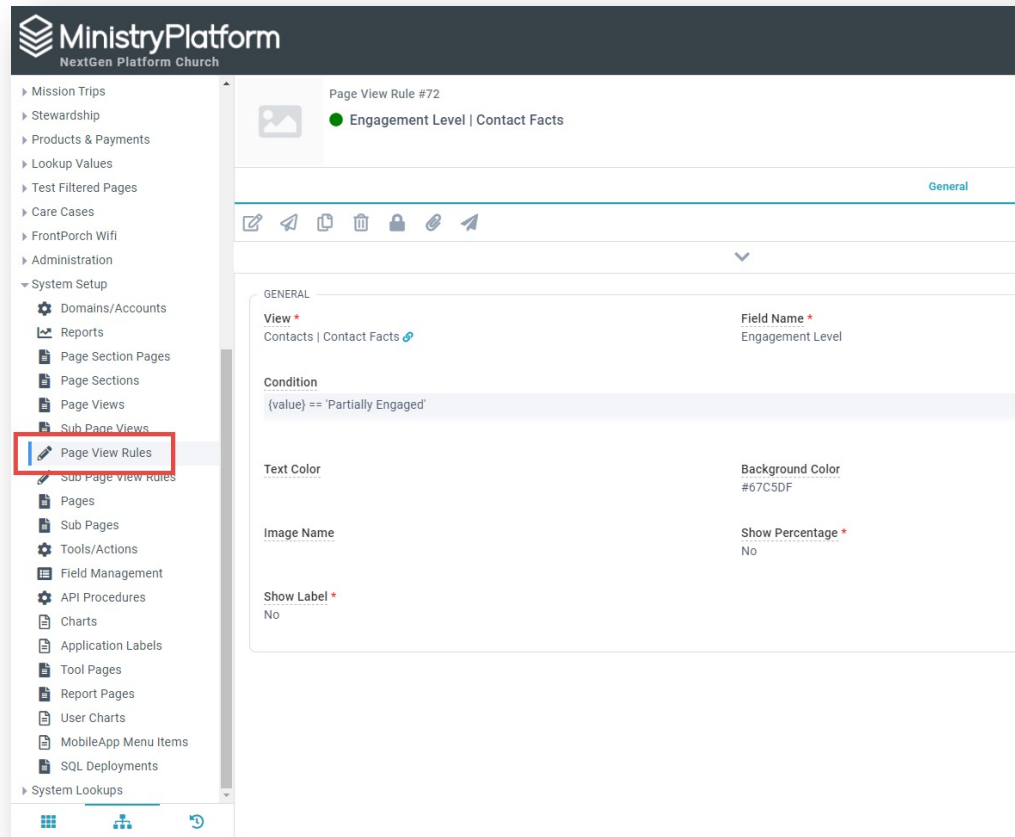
MinistryPlatform
NextGen Platform Church

Mission Trips
Stewardship
Products & Payments
Lookup Values
Test Filtered Pages
Care Cases
FrontPorch Wifi
Administration
System Setup
Domains/Accounts
Reports
Page Section Pages
Page Sections
Page Views
Sub Page Views
Page View Rules
Sub Page View Rules
Pages
Sub Pages
Tools/Actions
Field Management
API Procedures
Charts
Application Labels
Tool Pages
Report Pages
User Charts
MobileApp Menu Items
SQL Deployments
System Lookups

Page View Rule #72
Engagement Level | Contact Facts

General

GENERAL
View *
Contacts | Contact Facts
Field Name *
Engagement Level
Condition
{value} == 'Partially Engaged'
Text Color
Background Color
#67C5DF
Image Name
Show Percentage *
No
Show Label *
No